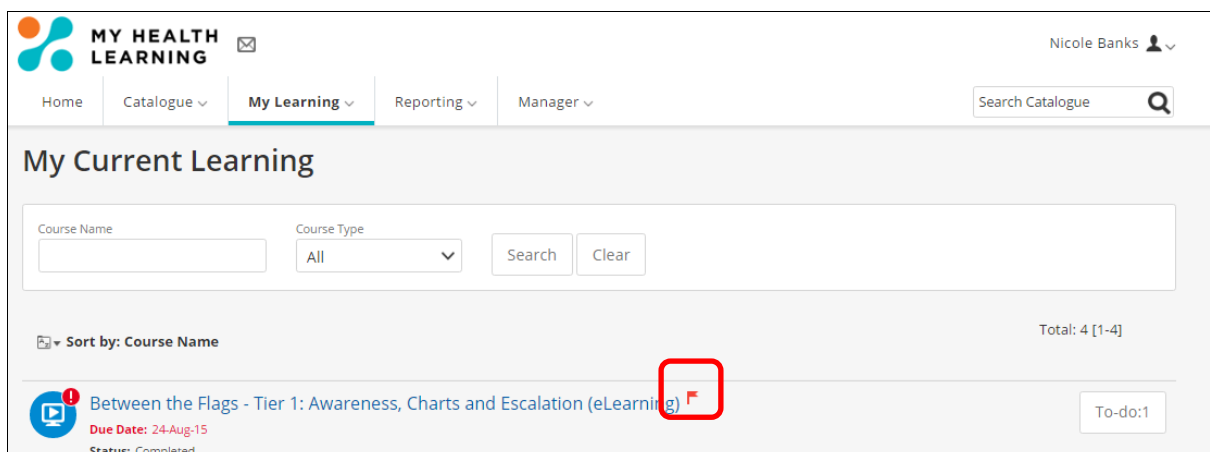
MY HEALTH LEARNING

Nicole Banks

Home | Catalogue | My Learning | Reporting | Manager

Search Catalogue

My Current Learning

Course Name

Course Type
All

Search | Clear

Sort by: Course Name

Total: 4 [1-4]

Between the Flags - Tier 1: Awareness, Charts and Escalation (eLearning)

Due Date: 24-Aug-15

Status: Completed

To-do:1